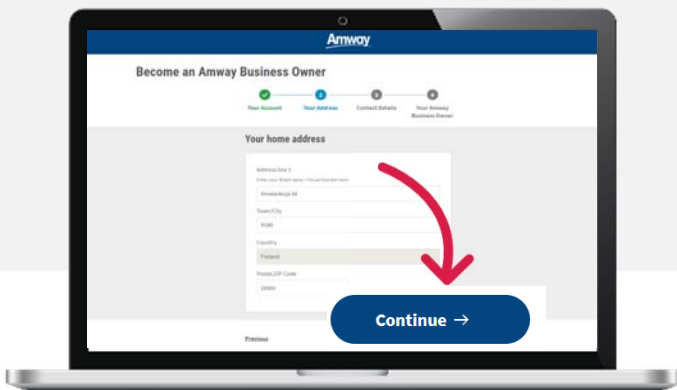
Amway

Become an Amway Business Owner

Your Account
Your Address
Contact Details
Your Amway Business Owner

Your home address

Address line 1
Enter your Street name / House Number here
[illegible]

Town/City
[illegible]

Country
Finland

Postal/ZIP Code
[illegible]

Continue →

Previous